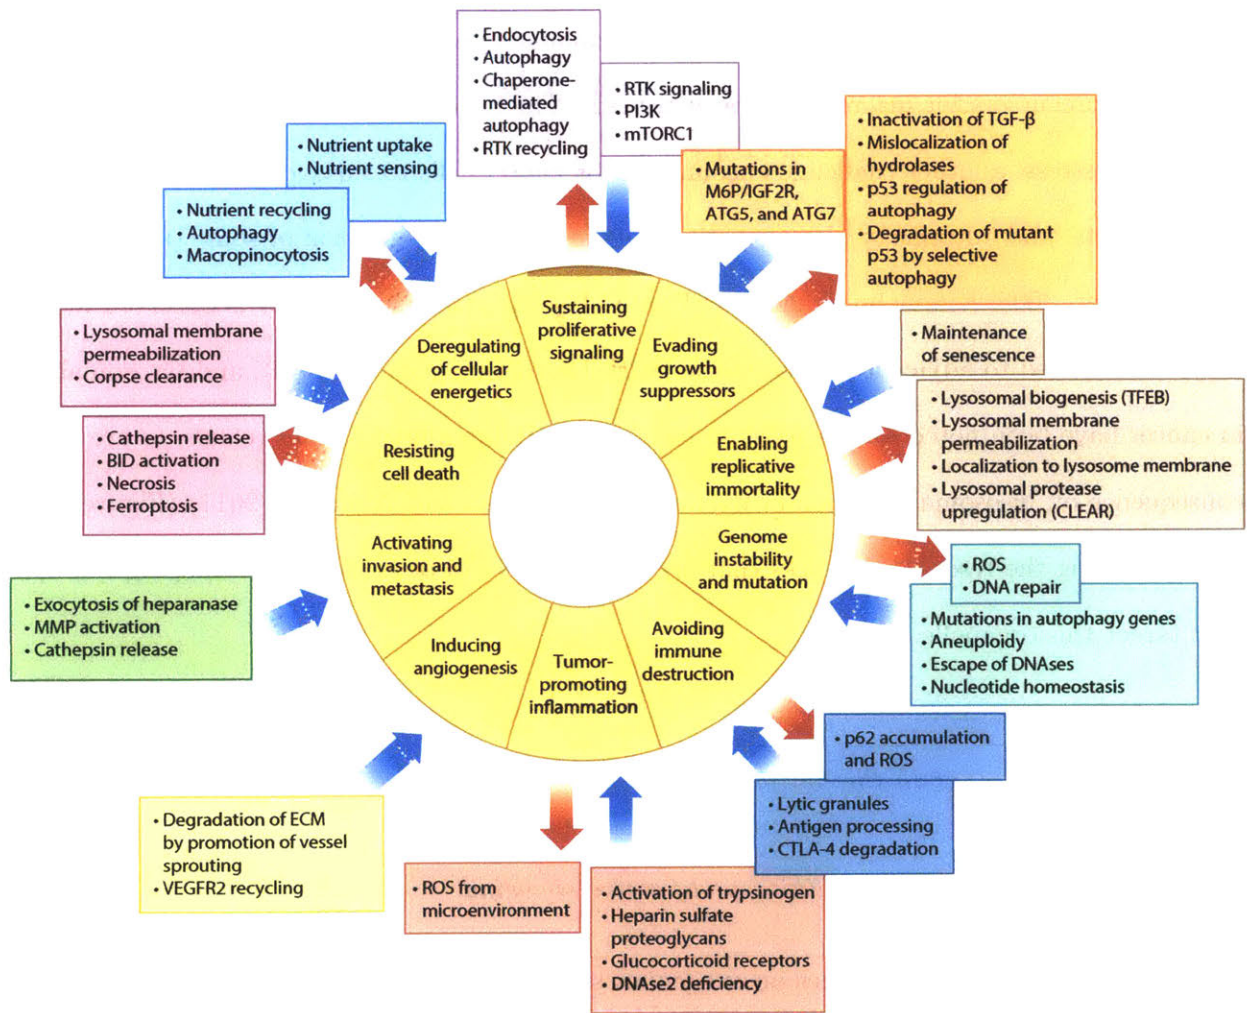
• Endocytosis
• Autophagy
• Chaperone-mediated autophagy
• RTK recycling

• RTK signaling
• PI3K
• mTORC1

• Nutrient uptake
• Nutrient sensing

• Nutrient recycling
• Autophagy
• Macropinocytosis

• Mutations in M6P/IGF2R, ATG5, and ATG7

• Inactivation of TGF-β
• Mislocalization of hydrolases
• p53 regulation of autophagy
• Degradation of mutant p53 by selective autophagy

• Lysosomal membrane permeabilization
• Corpse clearance

• Maintenance of senescence

• Cathepsin release
• BID activation
• Necrosis
• Ferroptosis

• Lysosomal biogenesis (TFEB)
• Lysosomal membrane permeabilization
• Localization to lysosome membrane
• Lysosomal protease upregulation (CLEAR)

Sustaining proliferative signaling

Evading growth suppressors

Enabling replicative immortality

Genome instability and mutation

Avoiding immune destruction

Tumor-promoting inflammation

Inducing angiogenesis

Activating invasion and metastasis

Resisting cell death

Deregulating of cellular energetics

• ROS
• DNA repair

• Mutations in autophagy genes
• Aneuploidy
• Escape of DNAses
• Nucleotide homeostasis

• Exocytosis of heparanase
• MMP activation
• Cathepsin release

• p62 accumulation and ROS

• Lytic granules
• Antigen processing
• CTLA-4 degradation

• Degradation of ECM by promotion of vessel sprouting
• VEGFR2 recycling

• ROS from microenvironment

• Activation of trypsinogen
• Heparin sulfate proteoglycans
• Glucocorticoid receptors
• DNAse2 deficiency